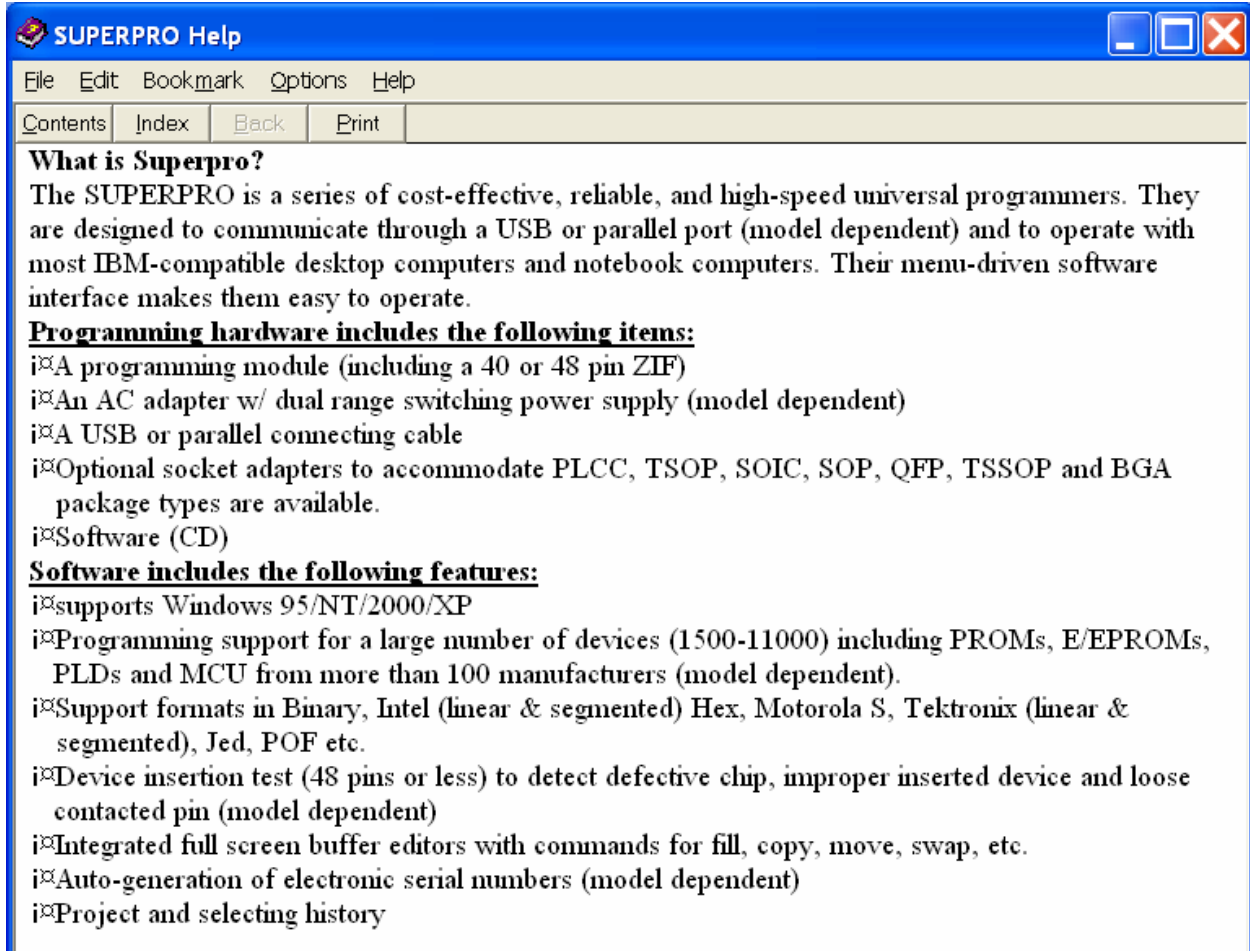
SUPERPRO Help

File Edit Bookmark Options Help

Contents Index Back Print

What is Superpro?

The SUPERPRO is a series of cost-effective, reliable, and high-speed universal programmers. They are designed to communicate through a USB or parallel port (model dependent) and to operate with most IBM-compatible desktop computers and notebook computers. Their menu-driven software interface makes them easy to operate.

Programming hardware includes the following items:

i¤A programming module (including a 40 or 48 pin ZIF)

i¤An AC adapter w/ dual range switching power supply (model dependent)

i¤A USB or parallel connecting cable

i¤Optional socket adapters to accommodate PLCC, TSOP, SOIC, SOP, QFP, TSSOP and BGA package types are available.

i¤Software (CD)

Software includes the following features:

i¤supports Windows 95/NT/2000/XP

i¤Programming support for a large number of devices (1500-11000) including PROMs, E/EPROMs, PLDs and MCU from more than 100 manufacturers (model dependent).

i¤Support formats in Binary, Intel (linear & segmented) Hex, Motorola S, Tektronix (linear & segmented), Jed, POF etc.

i¤Device insertion test (48 pins or less) to detect defective chip, improper inserted device and loose contacted pin (model dependent)

i¤Integrated full screen buffer editors with commands for fill, copy, move, swap, etc.

i¤Auto-generation of electronic serial numbers (model dependent)

i¤Project and selecting history